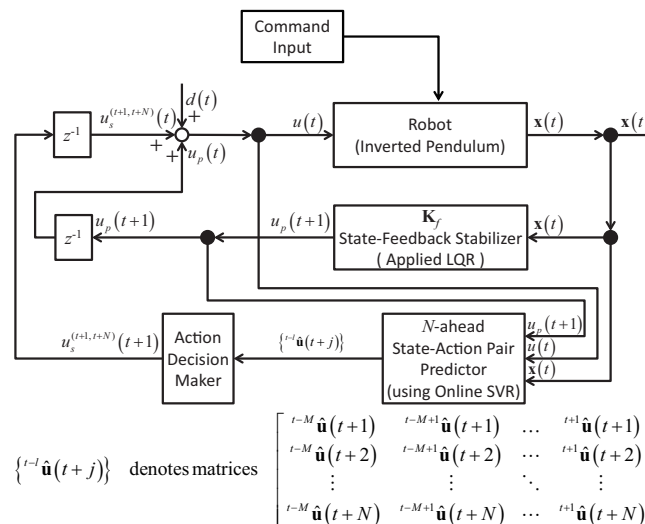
Command Input

Robot (Inverted Pendulum)

$\mathbf{x}(t)$

$\mathbf{x}(t$

$u(t)$

$d(t)$

$+$

$+$

$+$

$u_s^{(t+1,t+N)}(t)$

$u_p(t)$

$z^{-1}$

$z^{-1}$

$u_p(t+1)$

$u_p(t+1)$

$\mathbf{K}_f$
State-Feedback Stabilizer
( Applied LQR )

$\mathbf{x}(t)$

Action Decision Maker

$u_s^{(t+1,t+N)}(t+1)$

$\{^{t-l}\hat{\mathbf{u}}(t+j)\}$

$N$-ahead State-Action Pair Predictor (using Online SVR)

$u_p(t+1)$

$u(t)$

$\mathbf{x}(t)$

$\{^{t-l}\hat{\mathbf{u}}(t+j)\}$ denotes matrices $\begin{bmatrix} ^{t-M}\hat{\mathbf{u}}(t+1) & ^{t-M+1}\hat{\mathbf{u}}(t+1) & \dots & ^{t+1}\hat{\mathbf{u}}(t+1) \\ ^{t-M}\hat{\mathbf{u}}(t+2) & ^{t-M+1}\hat{\mathbf{u}}(t+2) & \dots & ^{t+1}\hat{\mathbf{u}}(t+2) \\ \vdots & \vdots & \ddots & \vdots \\ ^{t-M}\hat{\mathbf{u}}(t+N) & ^{t-M+1}\hat{\mathbf{u}}(t+N) & \dots & ^{t+1}\hat{\mathbf{u}}(t+N) \end{bmatrix}$